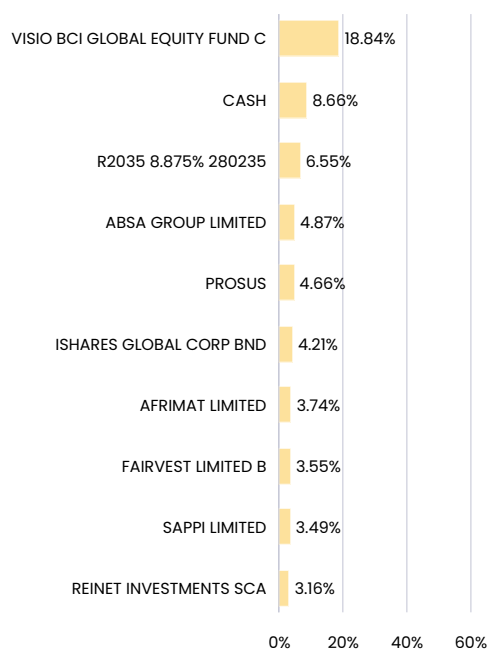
VISIO BCI GLOBAL EQUITY FUND C 18.84%
CASH 8.66%
R2035 8.875% 280235 6.55%
ABSA GROUP LIMITED 4.87%
PROSUS 4.66%
ISHARES GLOBAL CORP BND 4.21%
AFRIMAT LIMITED 3.74%
FAIRVEST LIMITED B 3.55%
SAPPI LIMITED 3.49%
REINET INVESTMENTS SCA 3.16%

0% 20% 40% 60%